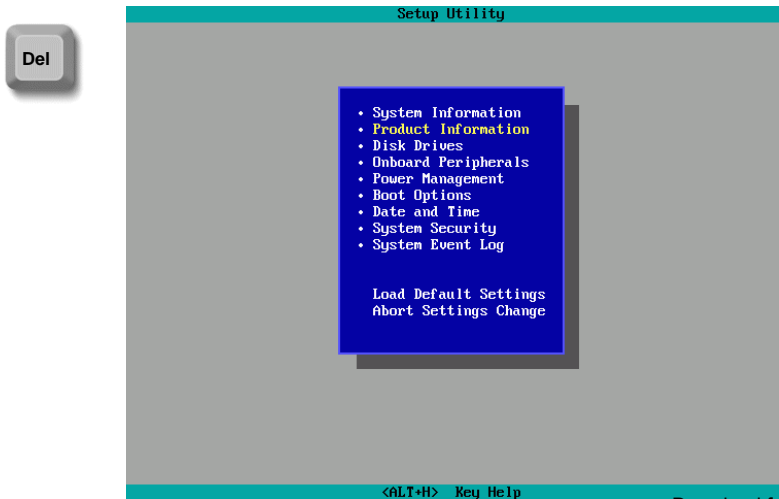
Del

Setup Utility

• System Information
• Product Information
• Disk Drives
• Onboard Peripherals
• Power Management
• Boot Options
• Date and Time
• System Security
• System Event Log

Load Default Settings
Abort Settings Change

<ALT+H> Key Help